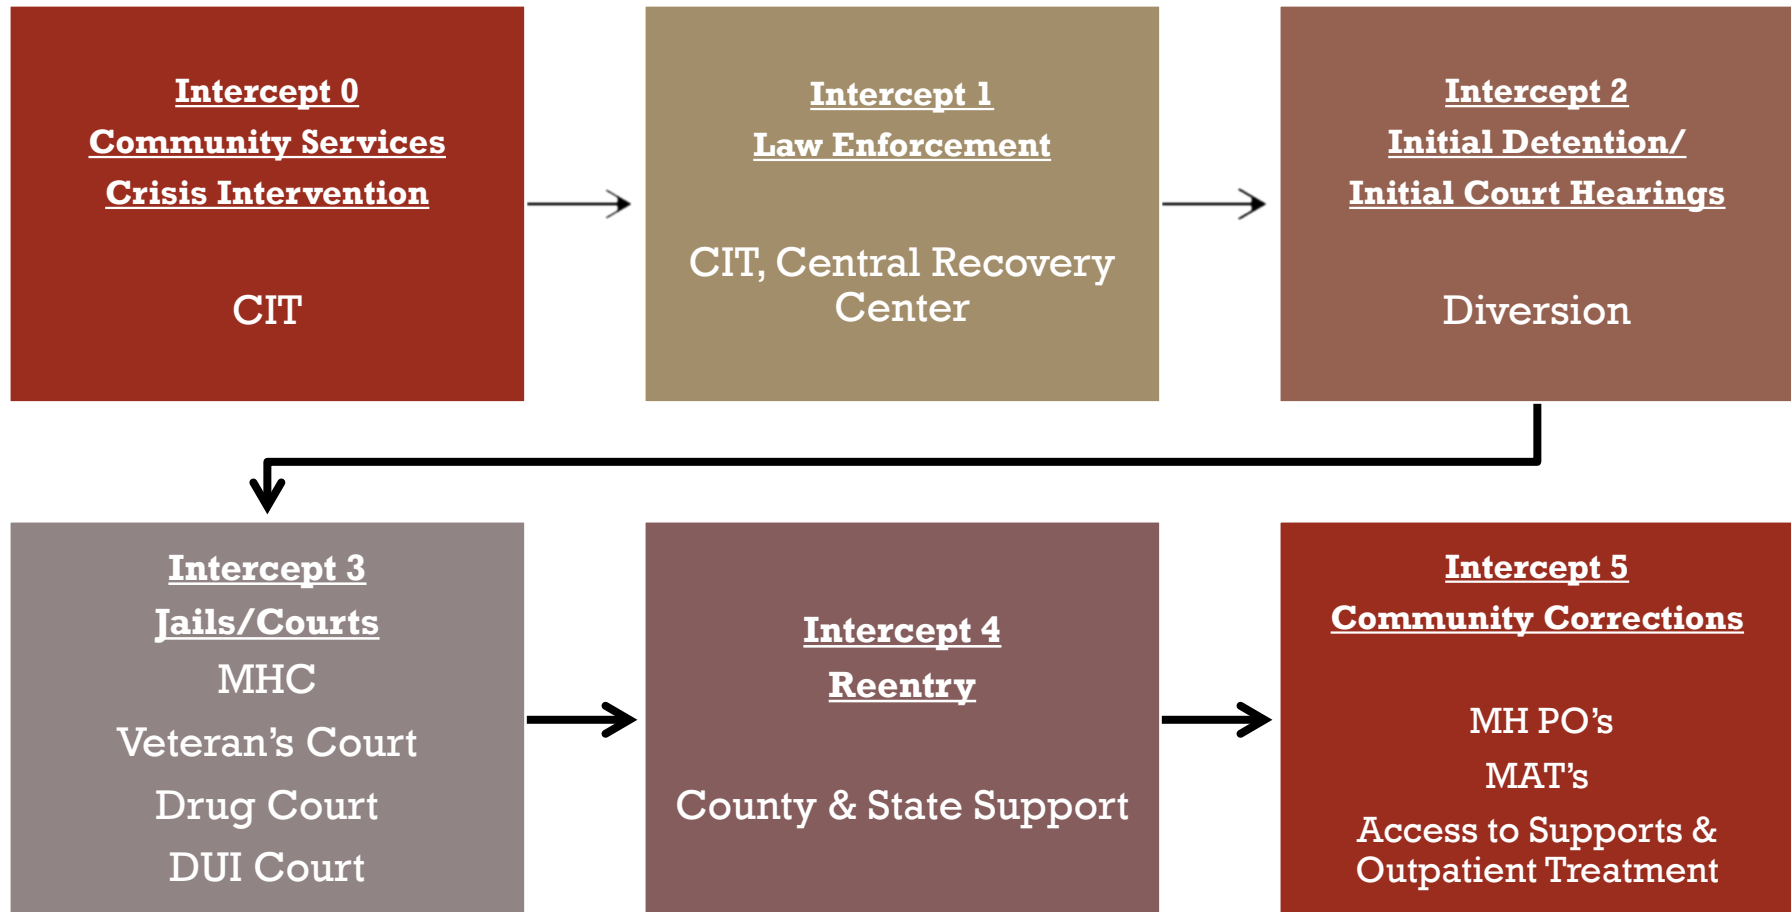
Intercept 0
Community Services
Crisis Intervention

CIT

Intercept 1
Law Enforcement

CIT, Central Recovery Center

Intercept 2
Initial Detention/
Initial Court Hearings

Diversion

Intercept 3
Jails/Courts
MHC
Veteran's Court
Drug Court
DUI Court

Intercept 4
Reentry

County & State Support

Intercept 5
Community Corrections

MH PO's
MAT's
Access to Supports & Outpatient Treatment